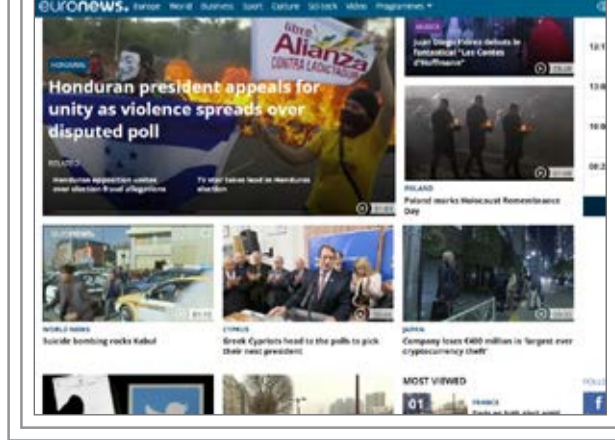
euronews. Europe World Business Sport Culture Sci-tech Video Programmes

HONDURAS

Honduran president appeals for unity as violence spreads over disputed poll

Libre Alianza CONTRA LA DICTADURA

RELATED

Honduran opposition unites over election fraud allegations

TV star takes lead in Honduras election

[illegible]

Juan Diego Flórez debuts le fantastique 'Les Contes d'Hoffmann'

POLAND

Poland marks Holocaust Remembrance Day

WORLD NEWS

Suicide bombing rocks Kabul

CYPRUS

Greek Cypriots head to the polls to pick their next president

JAPAN

Company loses €400 million in 'largest ever cryptocurrency theft'

MOST VIEWED

01

FRANCE

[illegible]

12:1

13:0

10:0

08:2